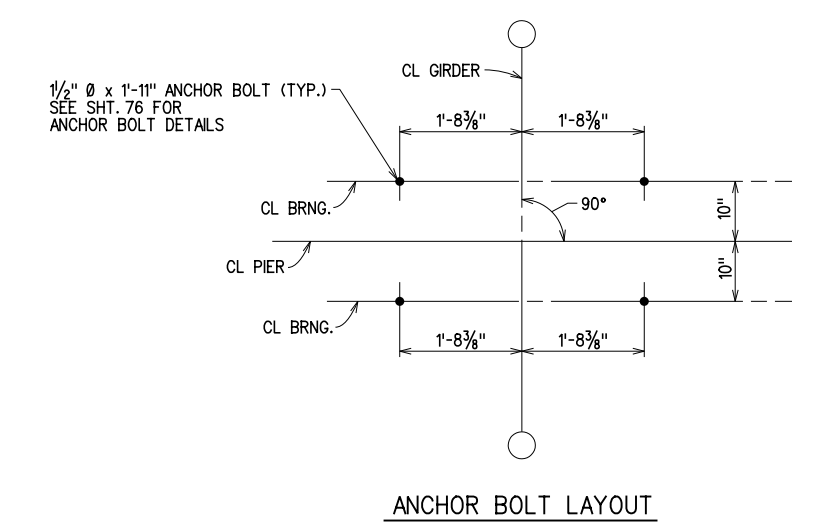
CL GIRDER

$1\frac{1}{2}$" Ø x 1'-11" ANCHOR BOLT (TYP.)
SEE SHT. 76 FOR
ANCHOR BOLT DETAILS

1'-$8\frac{3}{8}$"

1'-$8\frac{3}{8}$"

CL BRNG.

90°

10"

CL PIER

10"

CL BRNG.

1'-$8\frac{3}{8}$"

1'-$8\frac{3}{8}$"

ANCHOR BOLT LAYOUT